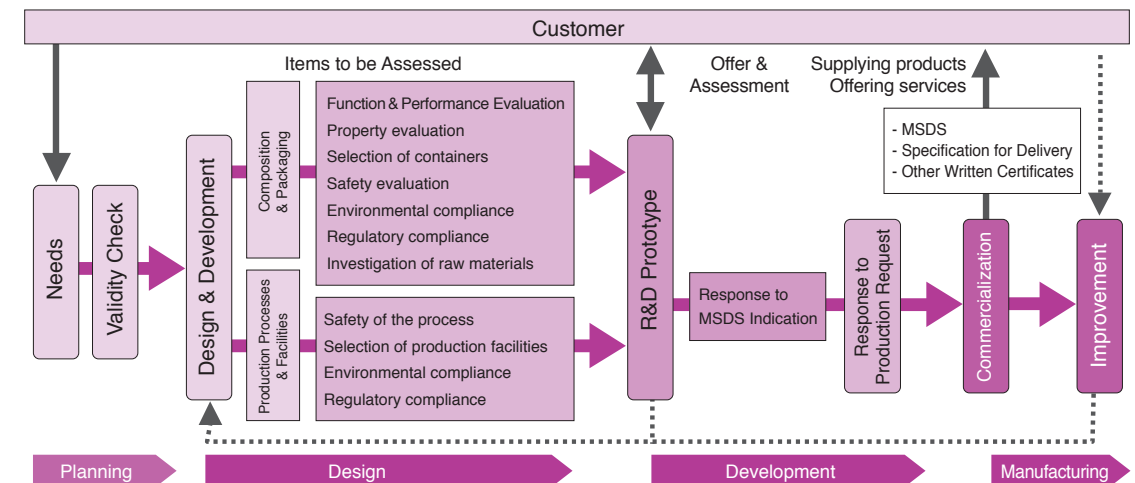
Customer

Items to be Assessed

Offer & Assessment

Supplying products Offering services

Needs

Validity Check

Design & Development

Composition & Packaging

Function & Performance Evaluation
Property evaluation
Selection of containers
Safety evaluation
Environmental compliance
Regulatory compliance
Investigation of raw materials

Production Processes & Facilities

Safety of the process
Selection of production facilities
Environmental compliance
Regulatory compliance

R&D Prototype

Response to MSDS Indication

Response to Production Request

- MSDS
- Specification for Delivery
- Other Written Certificates

Commercialization

Improvement

Planning

Design

Development

Manufacturing